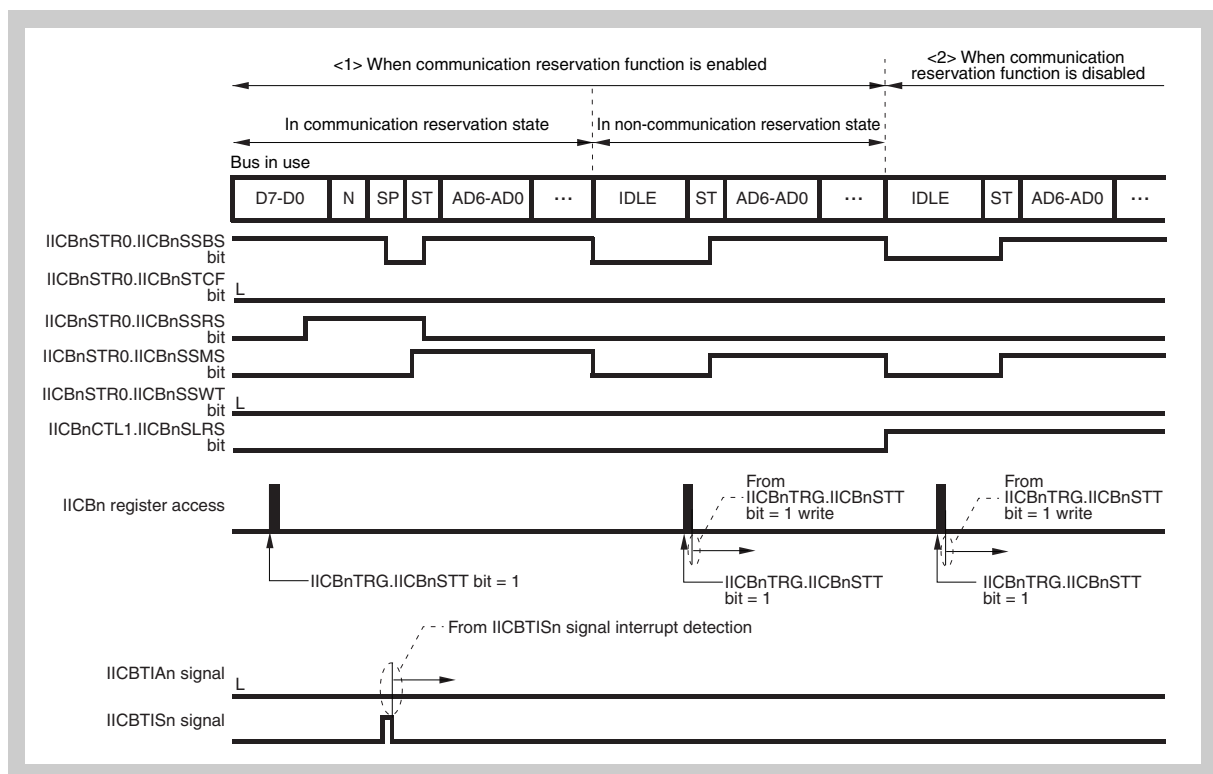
<1> When communication reservation function is enabled

<2> When communication reservation function is disabled

In communication reservation state

In non-communication reservation state

Bus in use

| D7-D0 | N | SP | ST | AD6-AD0 | ··· | IDLE | ST | AD6-AD0 | ··· | IDLE | ST | AD6-AD0 | ··· |
|---|---|---|---|---|---|---|---|---|---|---|---|---|---|

IICBnSTR0.IICBnSSBS bit

IICBnSTR0.IICBnSTCF bit

L

IICBnSTR0.IICBnSSRS bit

IICBnSTR0.IICBnSSMS bit

IICBnSTR0.IICBnSSWT bit

L

IICBnCTL1.IICBnSLRS bit

IICBn register access

From IICBnTRG.IICBnSTT bit = 1 write

From IICBnTRG.IICBnSTT bit = 1 write

IICBnTRG.IICBnSTT bit = 1

IICBnTRG.IICBnSTT bit = 1

IICBnTRG.IICBnSTT bit = 1

From IICBTISn signal interrupt detection

IICBTIAn signal

L

IICBTISn signal